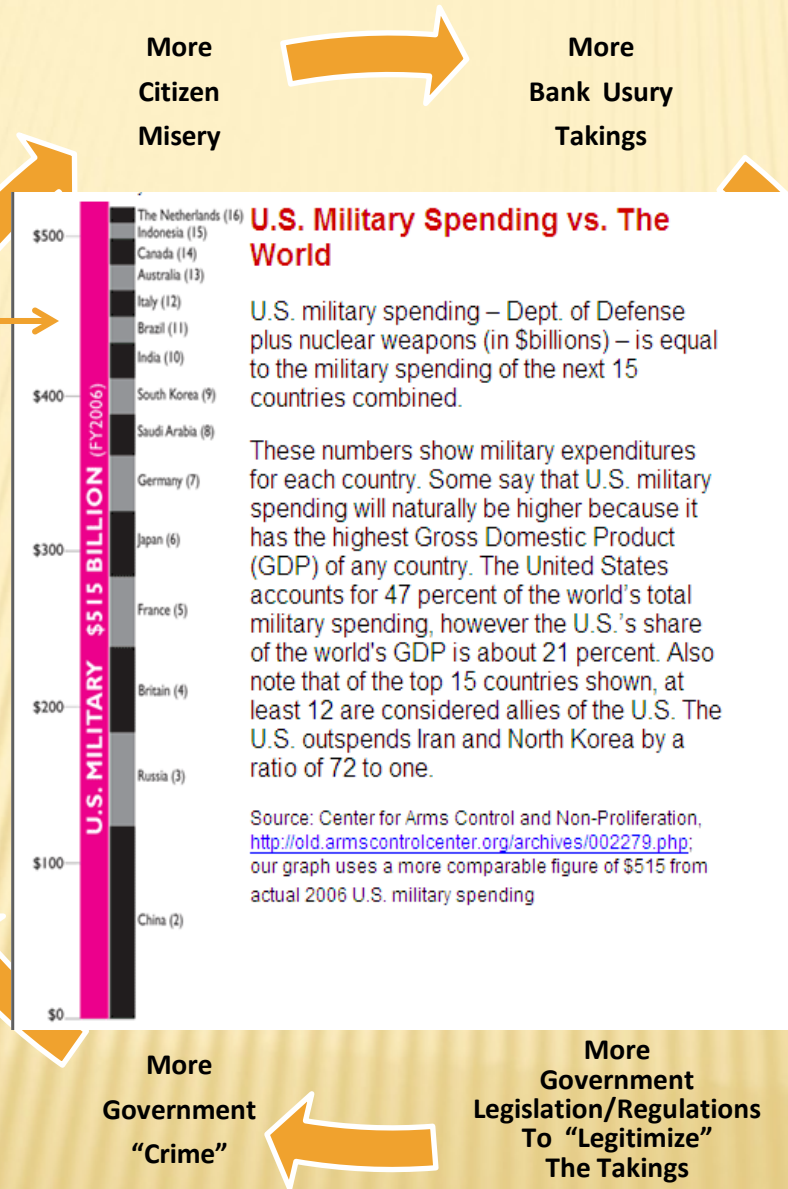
More Citizen Misery

More Bank Usury Takings

$500
$400
$300
$200
$100
$0

U.S. MILITARY $515 BILLION (FY2006)

The Netherlands (16)
Indonesia (15)
Canada (14)
Australia (13)
Italy (12)
Brazil (11)
India (10)
South Korea (9)
Saudi Arabia (8)
Germany (7)
Japan (6)
France (5)
Britain (4)
Russia (3)
China (2)

U.S. Military Spending vs. The World

U.S. military spending – Dept. of Defense plus nuclear weapons (in $billions) – is equal to the military spending of the next 15 countries combined.

These numbers show military expenditures for each country. Some say that U.S. military spending will naturally be higher because it has the highest Gross Domestic Product (GDP) of any country. The United States accounts for 47 percent of the world's total military spending, however the U.S.'s share of the world's GDP is about 21 percent. Also note that of the top 15 countries shown, at least 12 are considered allies of the U.S. The U.S. outspends Iran and North Korea by a ratio of 72 to one.

Source: Center for Arms Control and Non-Proliferation, http://old.armscontrolcenter.org/archives/002279.php; our graph uses a more comparable figure of $515 from actual 2006 U.S. military spending

More Government "Crime"

More Government Legislation/Regulations To "Legitimize" The Takings